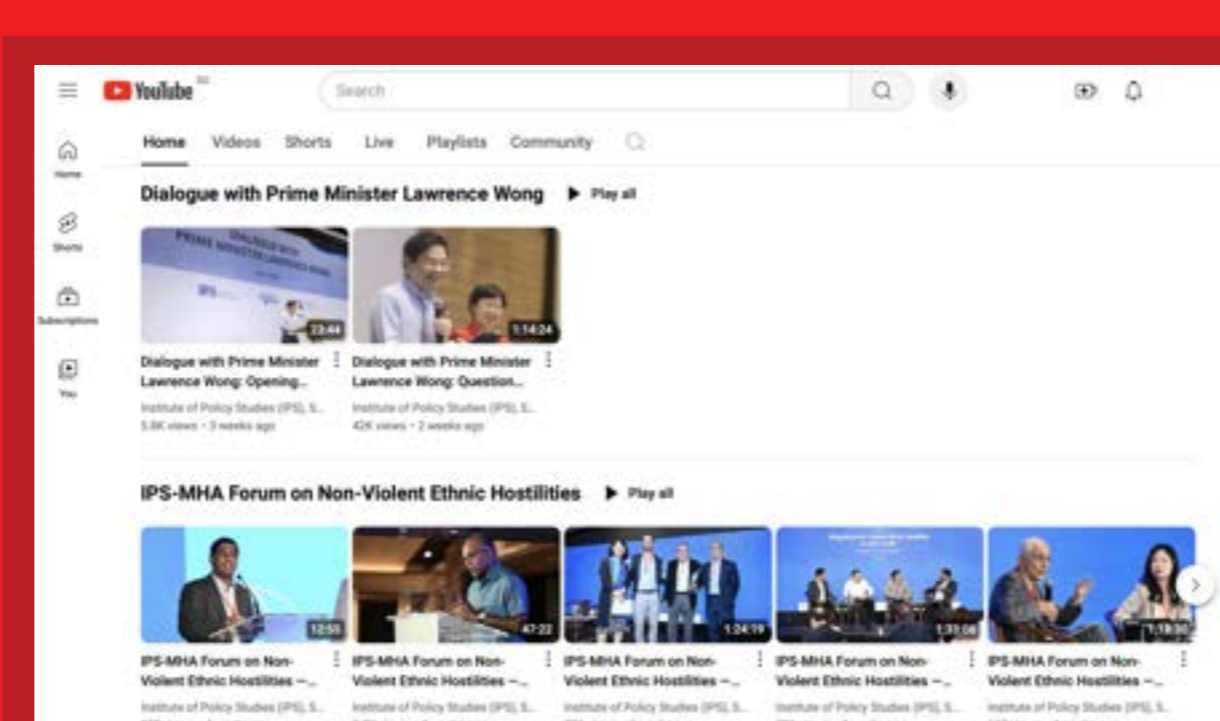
YouTube SG

Search

Home

Shorts

Subscriptions

You

Home Videos Shorts Live Playlists Community

Dialogue with Prime Minister Lawrence Wong ▶ Play all

DIALOGUE WITH PRIME MINISTER LAWRENCE WONG

IPS

23:44

1:14:24

Dialogue with Prime Minister Lawrence Wong: Opening...

Institute of Policy Studies (IPS), S...
5.8K views • 3 weeks ago

Dialogue with Prime Minister Lawrence Wong: Question...

Institute of Policy Studies (IPS), S...
42K views • 2 weeks ago

IPS-MHA Forum on Non-Violent Ethnic Hostilities ▶ Play all

12:55

47:22

1:24:19

1:33:08

1:18:30

IPS-MHA Forum on Non-Violent Ethnic Hostilities –...

Institute of Policy Studies (IPS), S...

IPS-MHA Forum on Non-Violent Ethnic Hostilities –...

Institute of Policy Studies (IPS), S...

IPS-MHA Forum on Non-Violent Ethnic Hostilities –...

Institute of Policy Studies (IPS), S...

IPS-MHA Forum on Non-Violent Ethnic Hostilities –...

Institute of Policy Studies (IPS), S...

IPS-MHA Forum on Non-Violent Ethnic Hostilities –...

Institute of Policy Studies (IPS), S...